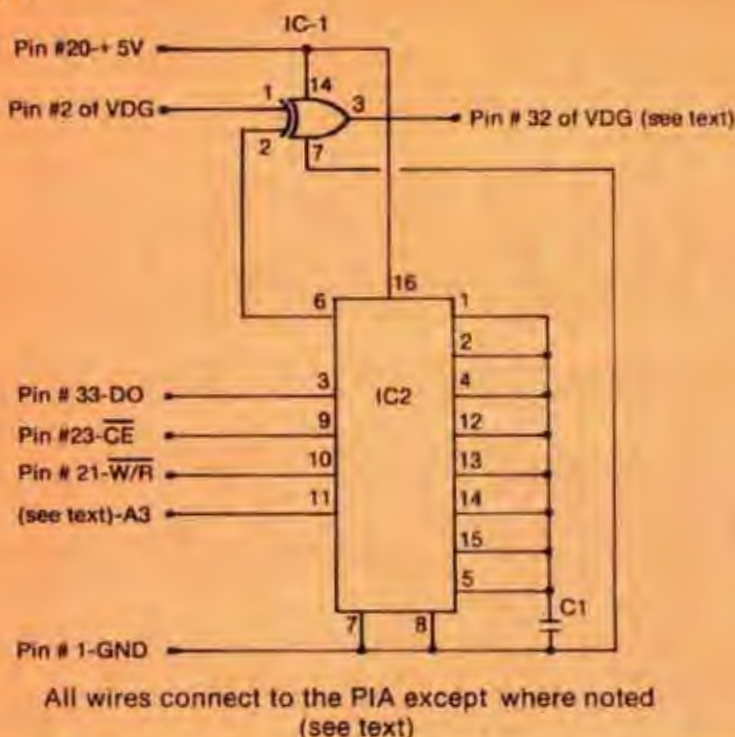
IC-1

Pin #20-+ 5V

14

1

Pin #2 of VDG

3

Pin # 32 of VDG (see text)

2

7

16

6

1

2

Pin # 33-DO

3

IC2

4

Pin #23-$\overline{CE}$

9

12

Pin # 21-$\overline{W/R}$

10

13

(see text)-A3

11

14

15

5

C1

7

8

Pin # 1-GND

All wires connect to the PIA except where noted (see text)